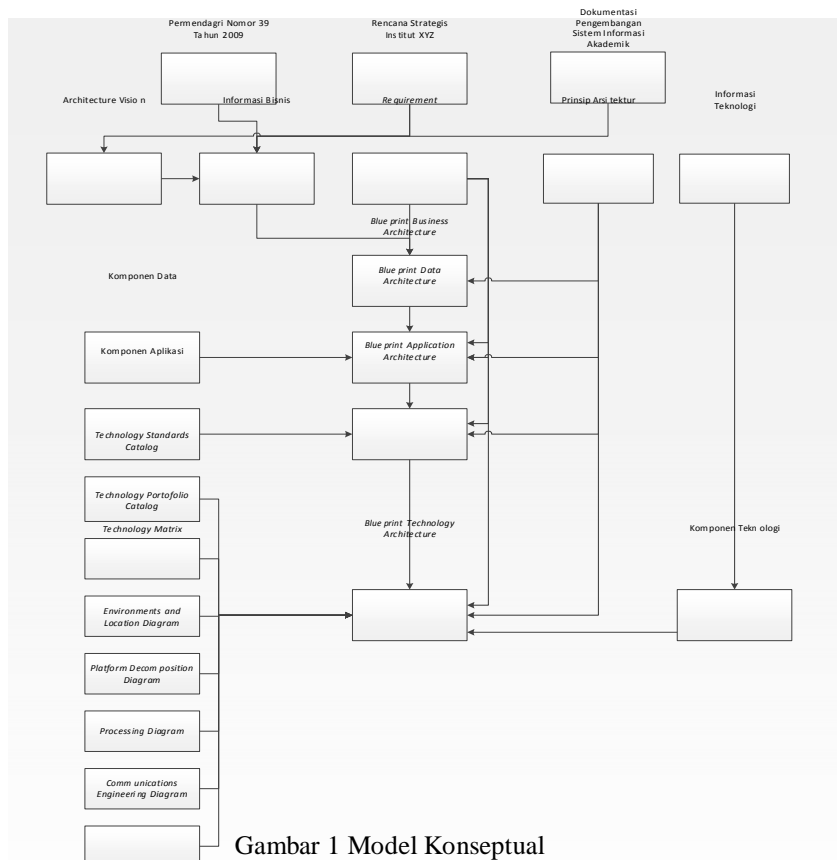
Permendagri Nomor 39 Tahun 2009

Rencana Strategis Institut XYZ

Dokumentasi Pengembangan Sistem Informasi Akademik

Architecture Visio n

Informasi Bisnis

Requirement

Prinsip Arsi tektur

Informasi Teknologi

Blue print Business Architecture

Komponen Data

Blue print Data Architecture

Komponen Aplikasi

Blue print Application Architecture

Technology Standards Catalog

Technology Portofolio Catalog

Technology Matrix

Blue print Technology Architecture

Komponen Tekn ologi

Environments and Location Diagram

Platform Decom position Diagram

Processing Diagram

Comm unications Engineeri ng Diagram

Gambar 1 Model Konseptual